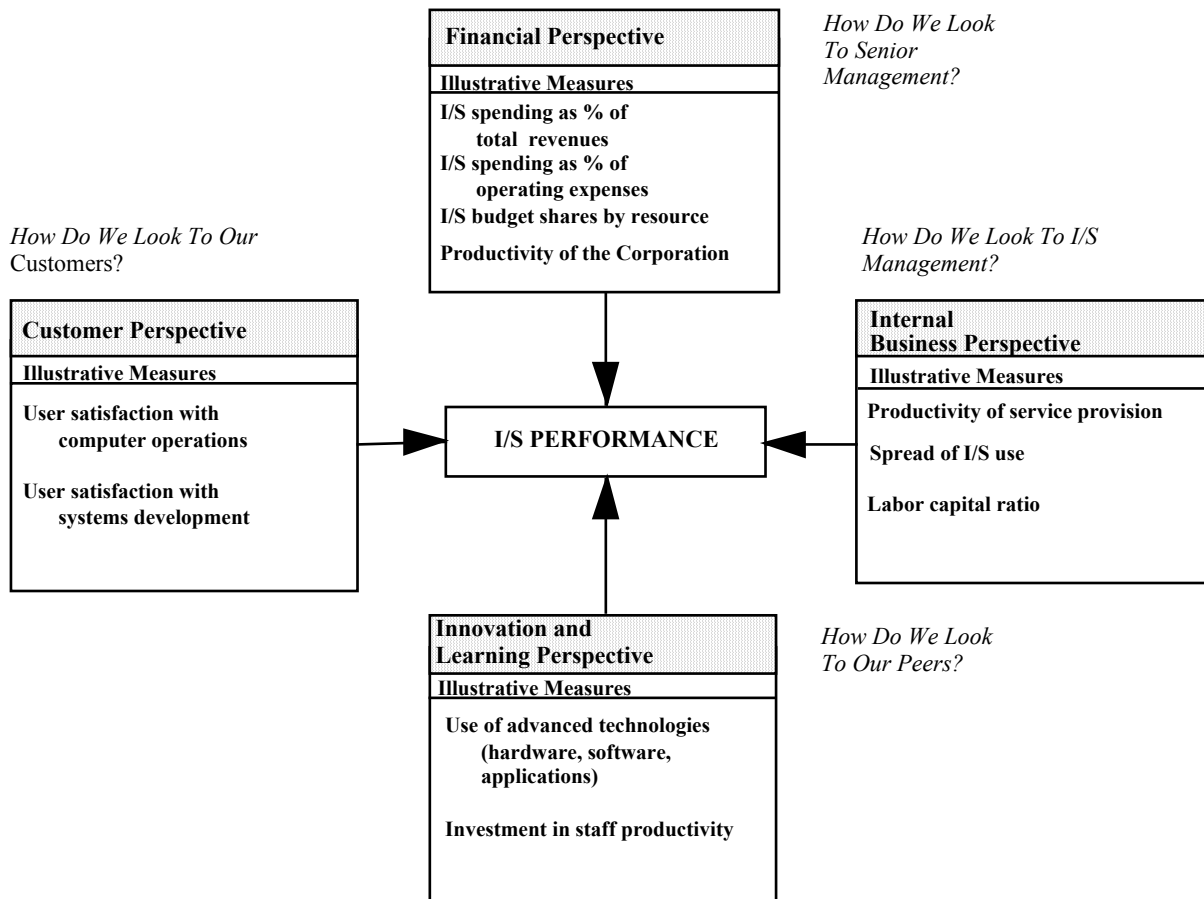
Financial Perspective

Illustrative Measures

I/S spending as % of total revenues
I/S spending as % of operating expenses
I/S budget shares by resource

Productivity of the Corporation

How Do We Look To Senior Management?

How Do We Look To Our Customers?

Customer Perspective

Illustrative Measures

User satisfaction with computer operations

User satisfaction with systems development

I/S PERFORMANCE

How Do We Look To I/S Management?

Internal Business Perspective

Illustrative Measures

Productivity of service provision

Spread of I/S use

Labor capital ratio

Innovation and Learning Perspective

Illustrative Measures

Use of advanced technologies (hardware, software, applications)

Investment in staff productivity

How Do We Look To Our Peers?